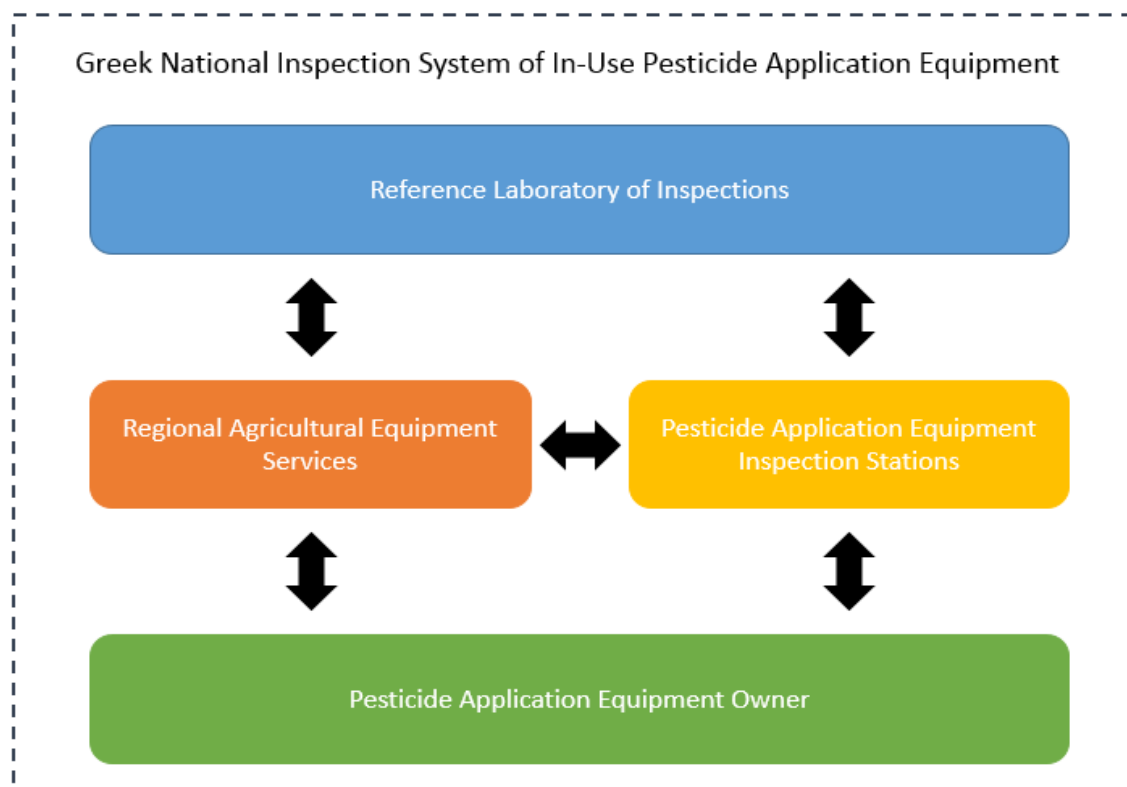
Greek National Inspection System of In-Use Pesticide Application Equipment

Reference Laboratory of Inspections

Regional Agricultural Equipment Services

Pesticide Application Equipment Inspection Stations

Pesticide Application Equipment Owner